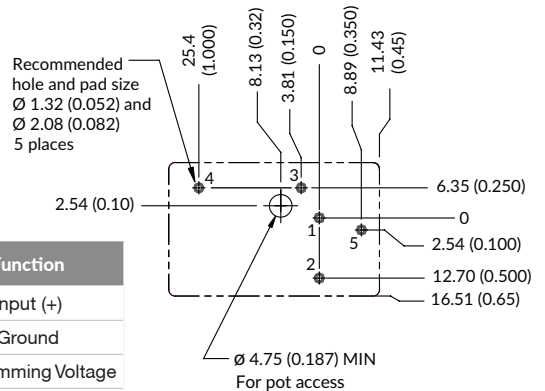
Recommended hole and pad size Ø 1.32 (0.052) and Ø 2.08 (0.082) 5 places

25.4 (1.000)

8.13 (0.32)

3.81 (0.150)

0

8.89 (0.350)

11.43 (0.45)

4

3

6.35 (0.250)

2.54 (0.10)

0

1

5

2.54 (0.100)

2

12.70 (0.500)

16.51 (0.65)

Ø 4.75 (0.187) MIN For pot access

| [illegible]unction |
|---|
| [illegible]nput (+) |
| Ground |
| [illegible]mming Voltage |